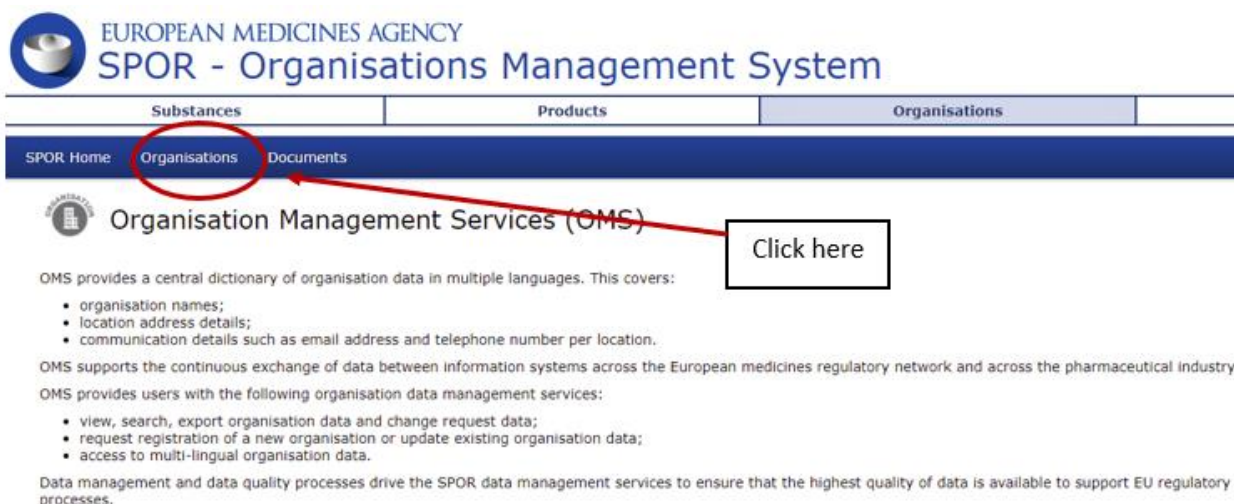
EUROPEAN MEDICINES AGENCY
SPOR - Organisations Management System

Substances | Products | Organisations

SPOR Home Organisations Documents

Organisation Management Services (OMS)

Click here

OMS provides a central dictionary of organisation data in multiple languages. This covers:

- organisation names;
- location address details;
- communication details such as email address and telephone number per location.

OMS supports the continuous exchange of data between information systems across the European medicines regulatory network and across the pharmaceutical industry

OMS provides users with the following organisation data management services:

- view, search, export organisation data and change request data;
- request registration of a new organisation or update existing organisation data;
- access to multi-lingual organisation data.

Data management and data quality processes drive the SPOR data management services to ensure that the highest quality of data is available to support EU regulatory processes.